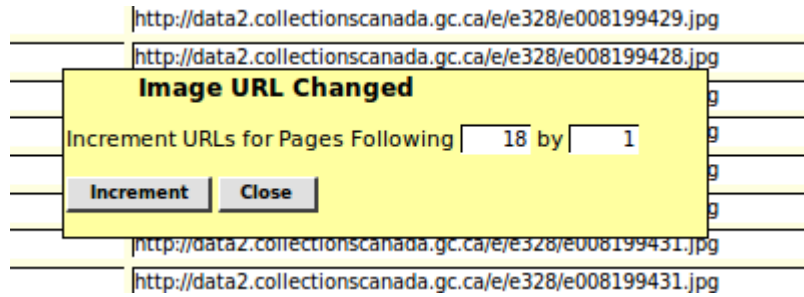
http://data2.collectionscanada.gc.ca/e/e328/e008199429.jpg

http://data2.collectionscanada.gc.ca/e/e328/e008199428.jpg

Image URL Changed

Increment URLs for Pages Following 18 by 1

Increment Close

g
g
g
g

http://data2.collectionscanada.gc.ca/e/e328/e008199431.jpg

http://data2.collectionscanada.gc.ca/e/e328/e008199431.jpg